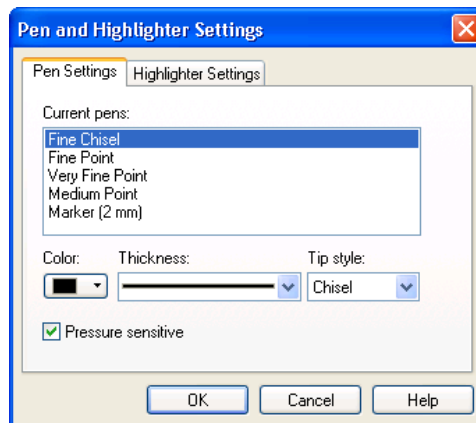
Pen and Highlighter Settings

Pen Settings | Highlighter Settings

Current pens:

Fine Chisel
Fine Point
Very Fine Point
Medium Point
Marker (2 mm)

Color: Thickness: Tip style:

Chisel

Pressure sensitive

OK Cancel Help